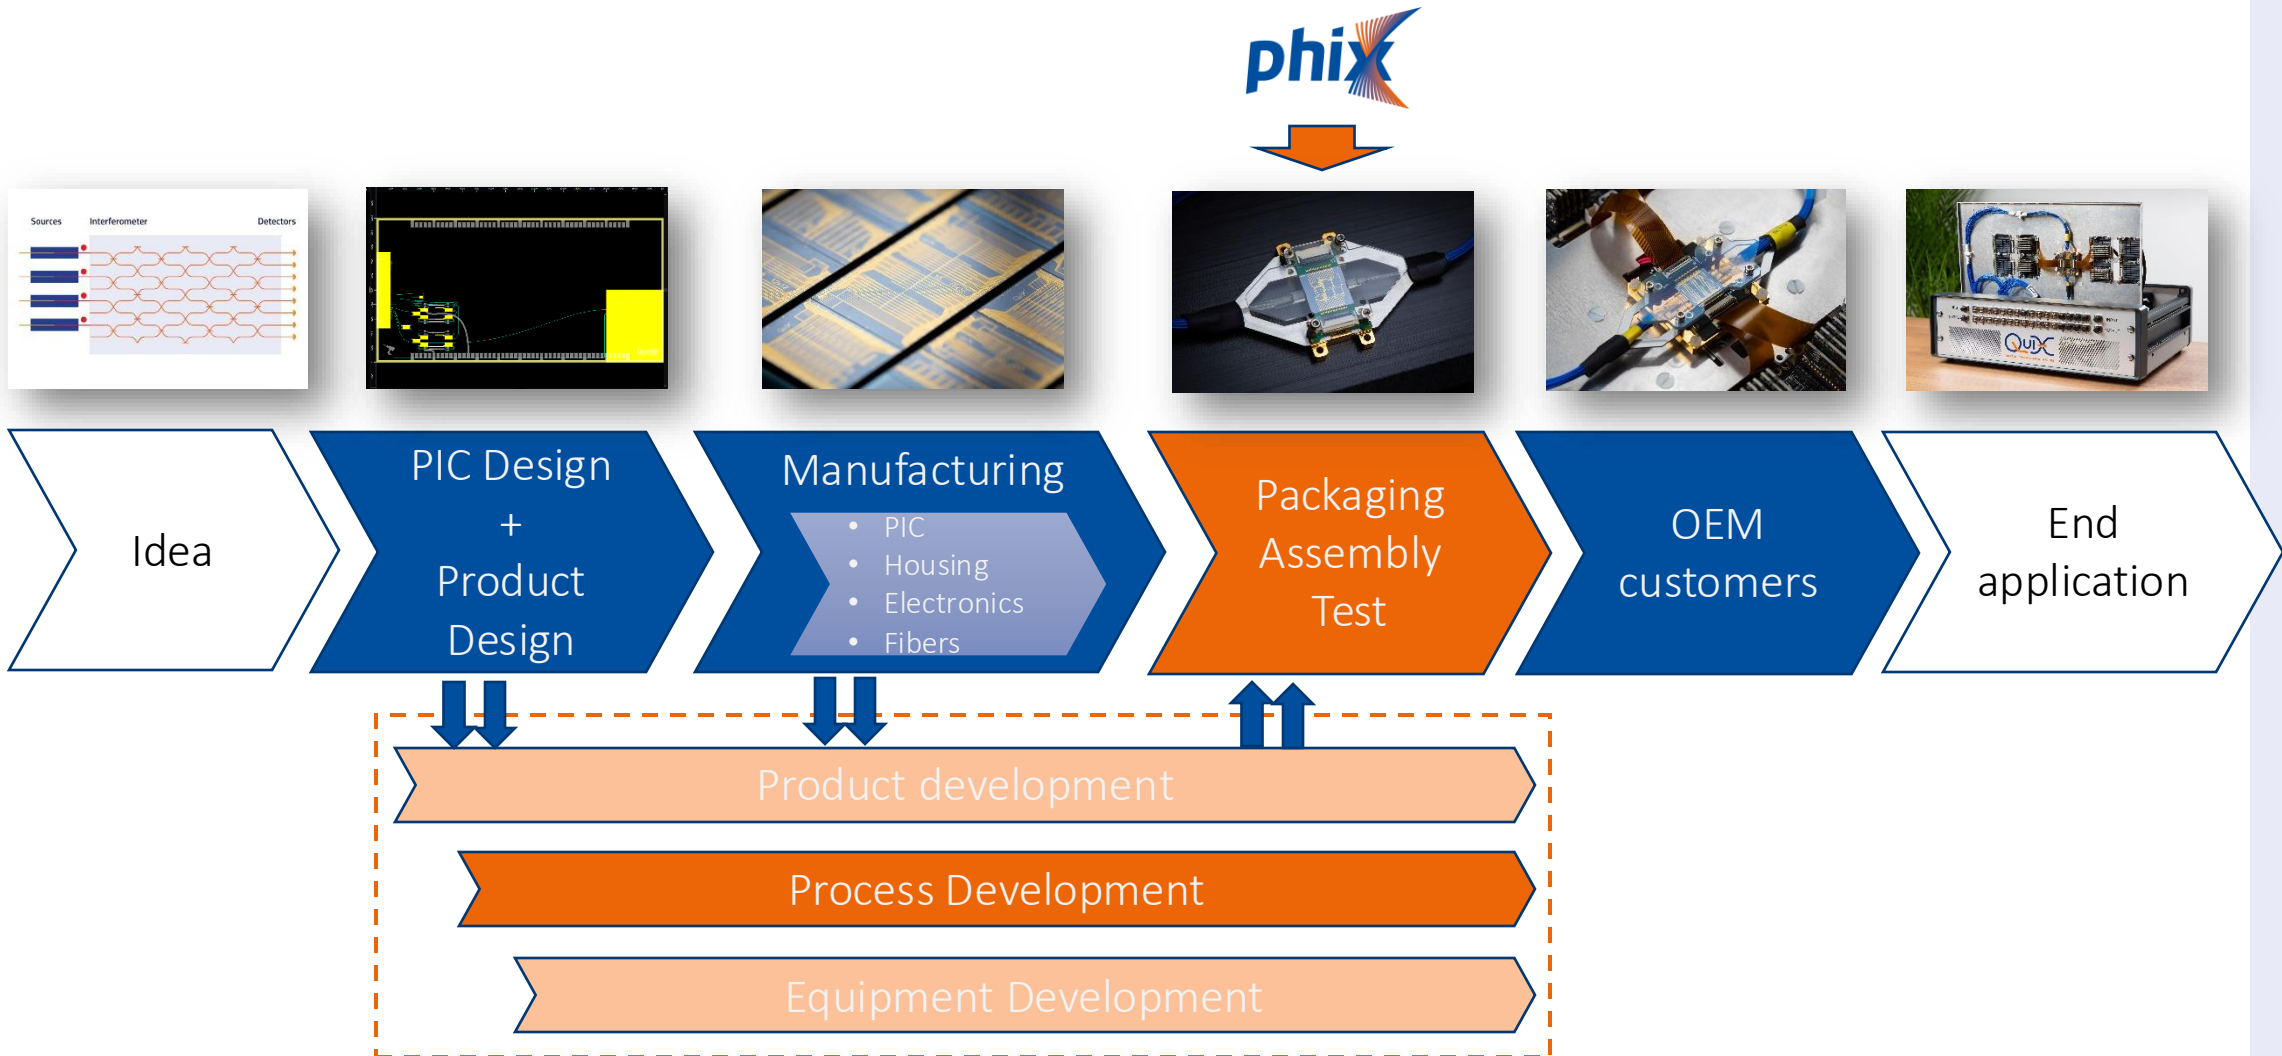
phix

Sources Interferometer Detectors

QuiX

Idea

PIC Design
+
Product Design

Manufacturing
- PIC
- Housing
- Electronics
- Fibers

Packaging Assembly Test

OEM customers

End application

Product development

Process Development

Equipment Development